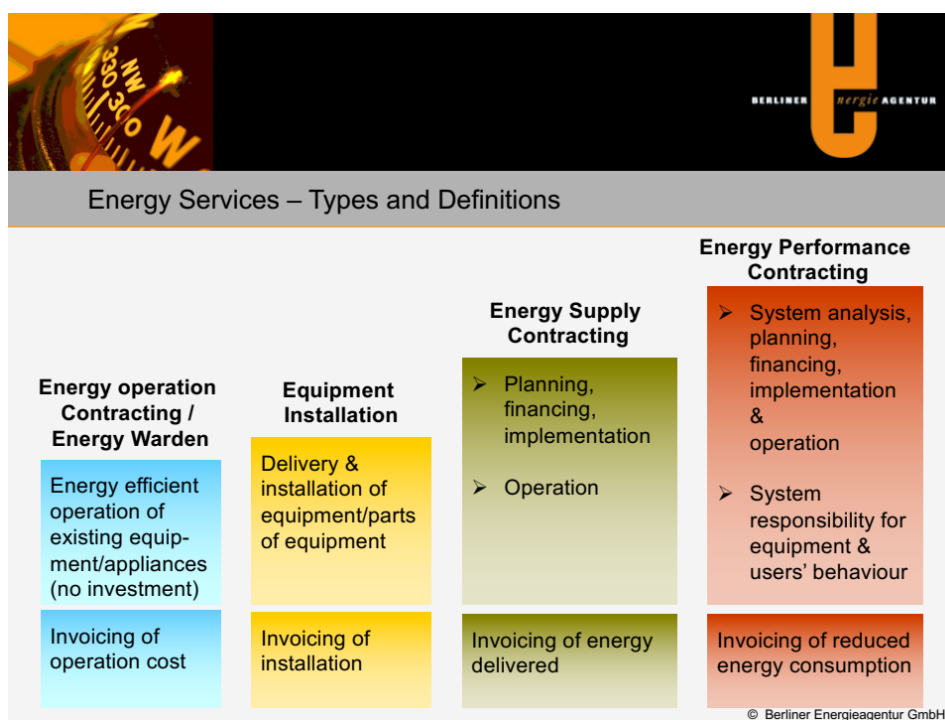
330 NW 300 W

BERLINER energie AGENTUR

Energy Services – Types and Definitions

Energy operation Contracting / Energy Warden

Energy efficient operation of existing equipment/appliances (no investment)

Invoicing of operation cost

Equipment Installation

Delivery & installation of equipment/parts of equipment

Invoicing of installation

Energy Supply Contracting

➢ Planning, financing, implementation

➢ Operation

Invoicing of energy delivered

Energy Performance Contracting

➢ System analysis, planning, financing, implementation & operation

➢ System responsibility for equipment & users' behaviour

Invoicing of reduced energy consumption

© Berliner Energieagentur GmbH